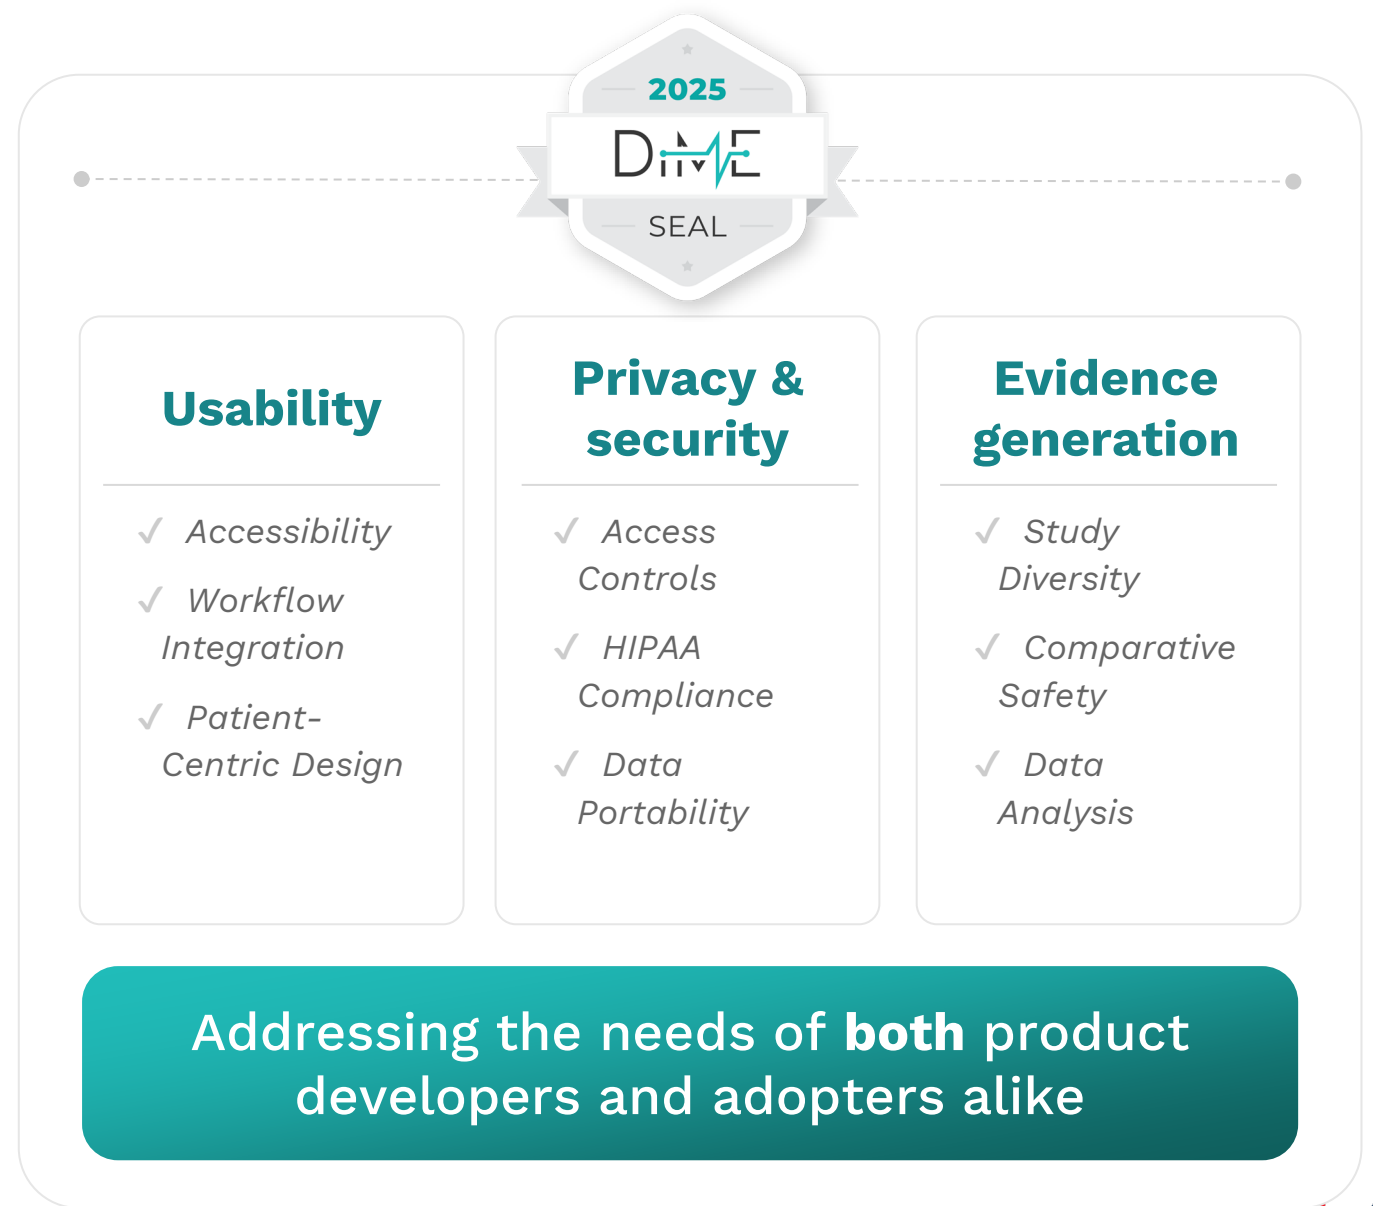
2025

DiME

SEAL

Usability

✓ Accessibility

✓ Workflow Integration

✓ Patient-Centric Design

Privacy & security

✓ Access Controls

✓ HIPAA Compliance

✓ Data Portability

Evidence generation

✓ Study Diversity

✓ Comparative Safety

✓ Data Analysis

Addressing the needs of **both** product developers and adopters alike